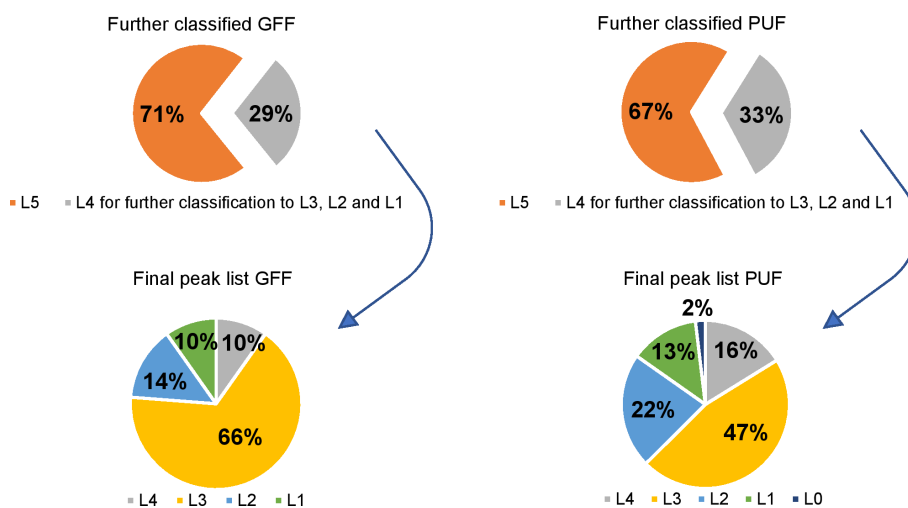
Further classified GFF

71%

29%

L5 L4 for further classification to L3, L2 and L1

Final peak list GFF

10%

10%

14%

66%

L4 L3 L2 L1

Further classified PUF

67%

33%

L5 L4 for further classification to L3, L2 and L1

Final peak list PUF

2%

13%

16%

22%

47%

L4 L3 L2 L1 L0